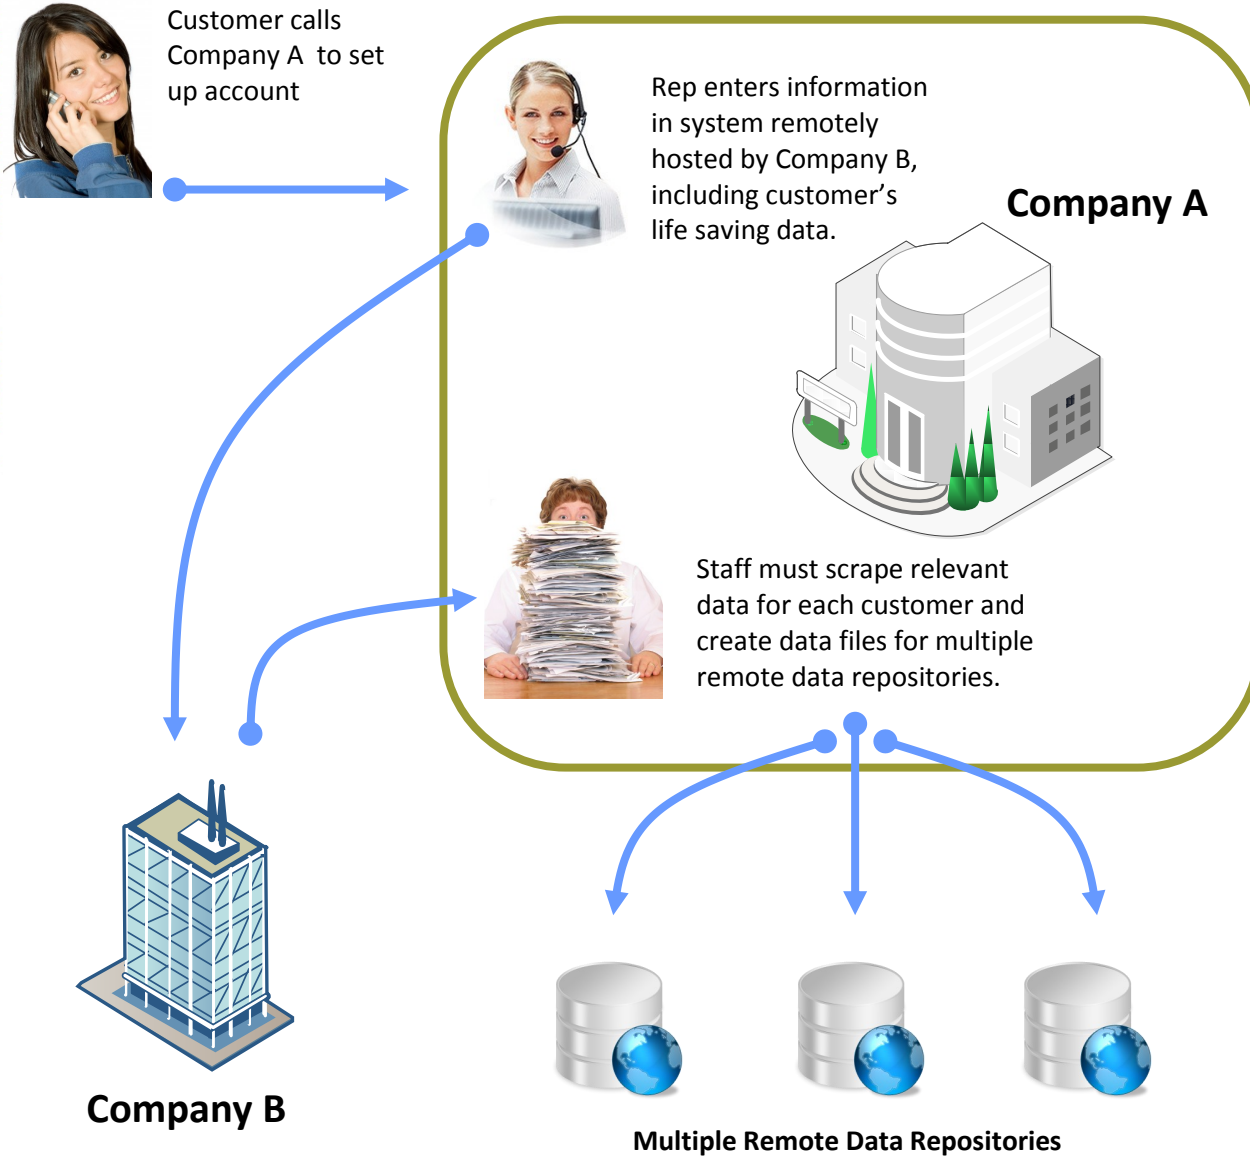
Customer calls Company A to set up account

Rep enters information in system remotely hosted by Company B, including customer's life saving data.

Company A

Staff must scrape relevant data for each customer and create data files for multiple remote data repositories.

Company B

Multiple Remote Data Repositories